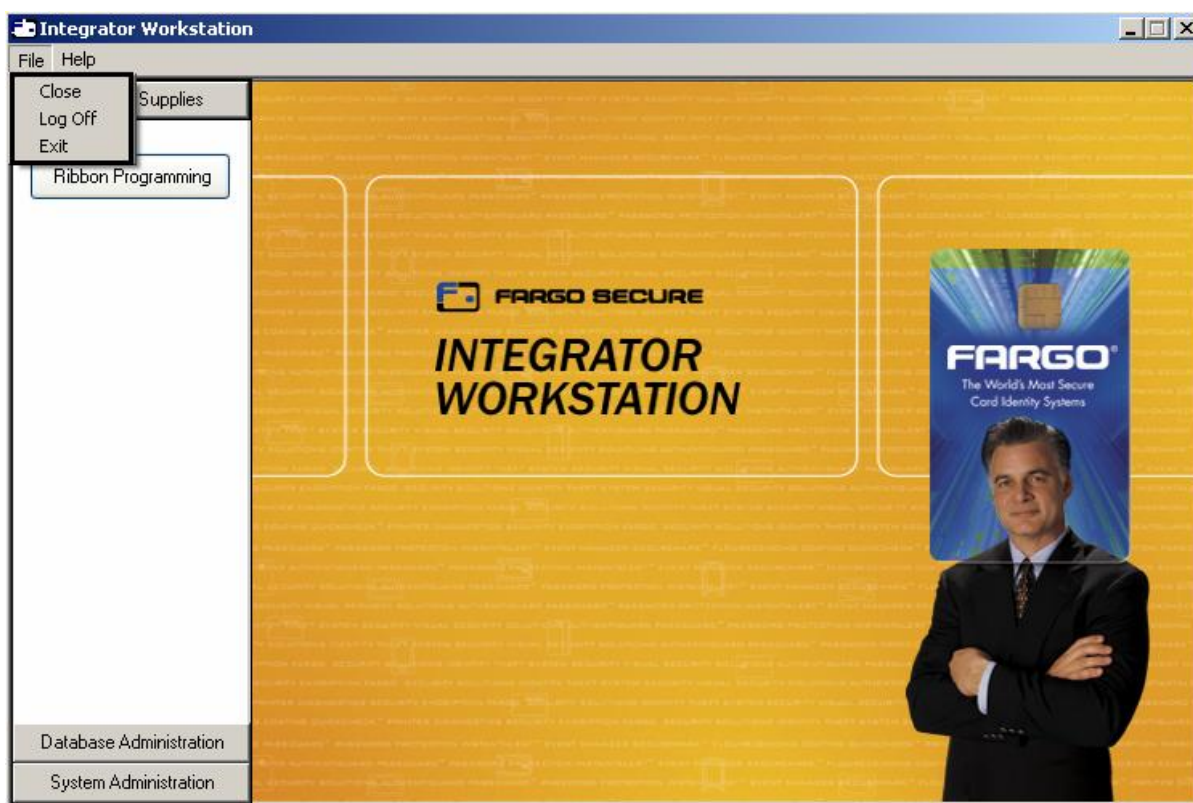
Integrator Workstation

File Help

Close
Log Off
Exit

Supplies

Ribbon Programming

FARGO SECURE

INTEGRATOR WORKSTATION

FARGO®
The World's Most Secure Card Identity Systems

Database Administration

System Administration